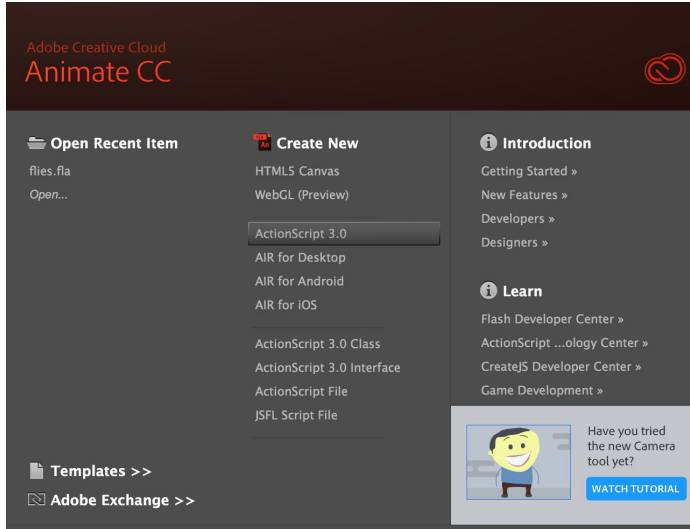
Adobe Creative Cloud
Animate CC

Open Recent Item
flies.fla
Open...

Templates >>
Adobe Exchange >>

Create New
HTML5 Canvas
WebGL (Preview)
ActionScript 3.0
AIR for Desktop
AIR for Android
AIR for iOS
ActionScript 3.0 Class
ActionScript 3.0 Interface
ActionScript File
JSFL Script File

Introduction
Getting Started »
New Features »
Developers »
Designers »

Learn
Flash Developer Center »
ActionScript ...ology Center »
CreateJS Developer Center »
Game Development »

Have you tried the new Camera tool yet?
WATCH TUTORIAL